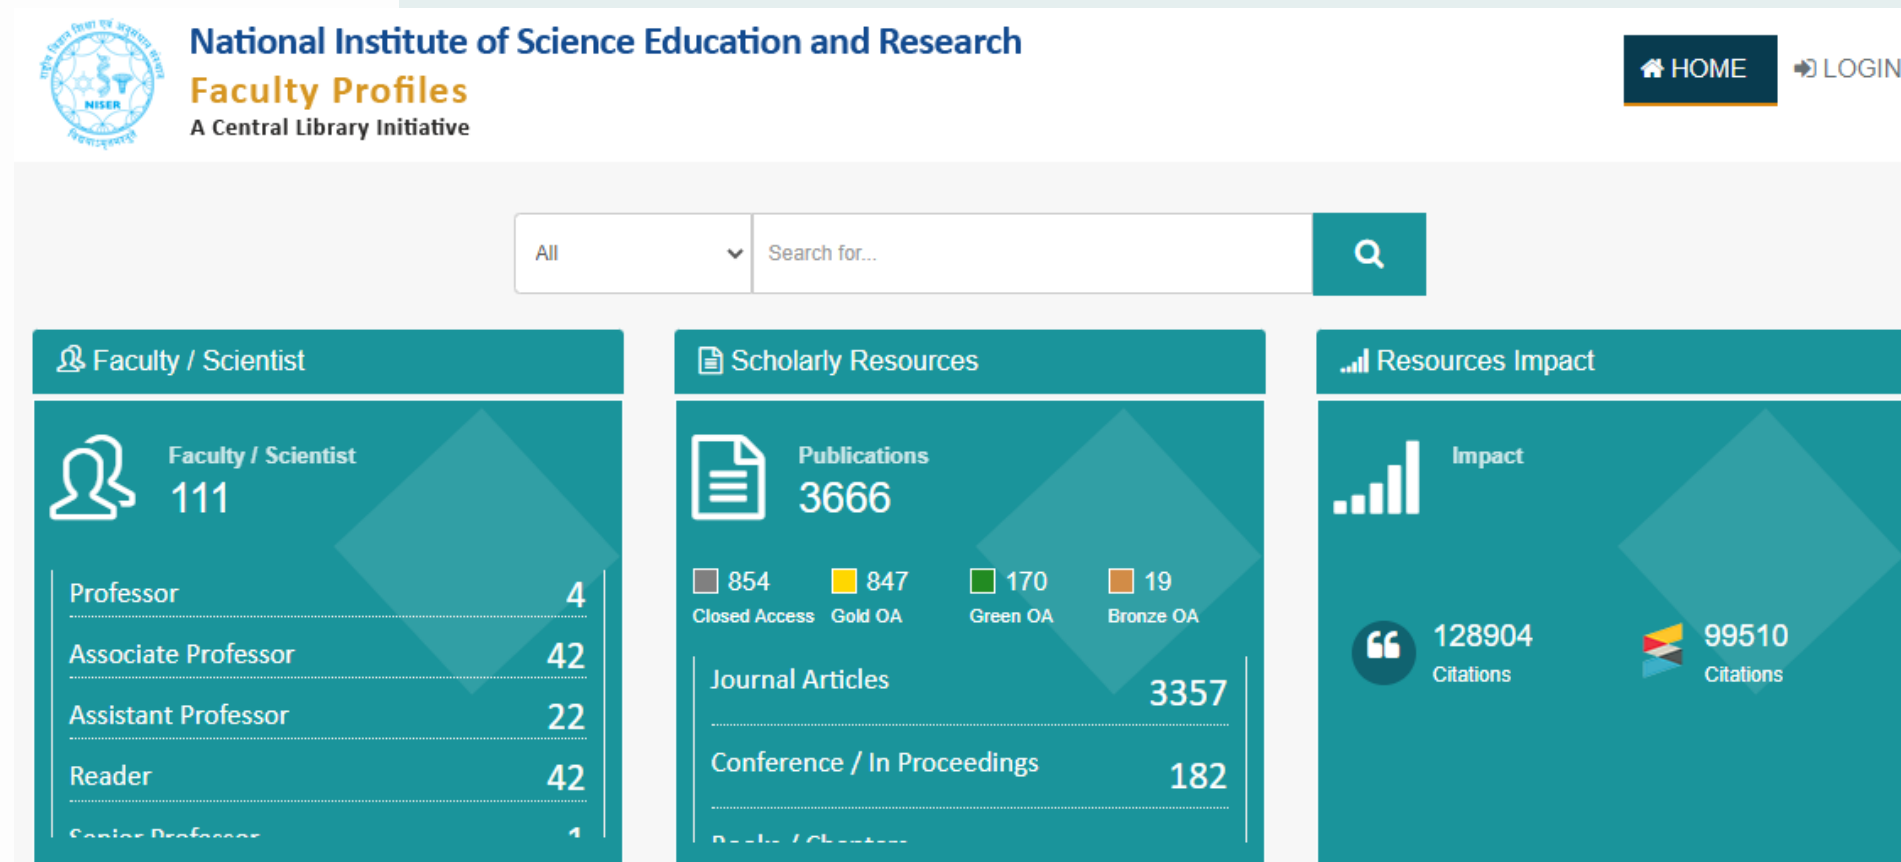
NISER

National Institute of Science Education and Research
Faculty Profiles
A Central Library Initiative

HOME
LOGIN

All
Search for...

Faculty / Scientist

Faculty / Scientist
111

| Professor | 4 |
|---|---|
| Associate Professor | 42 |
| Assistant Professor | 22 |
| Reader | 42 |
| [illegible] | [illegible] |

Scholarly Resources

Publications
3666

854 Closed Access
847 Gold OA
170 Green OA
19 Bronze OA

| Journal Articles | 3357 |
|---|---|
| Conference / In Proceedings | 182 |
| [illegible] | |

Resources Impact

Impact

128904
Citations

99510
Citations